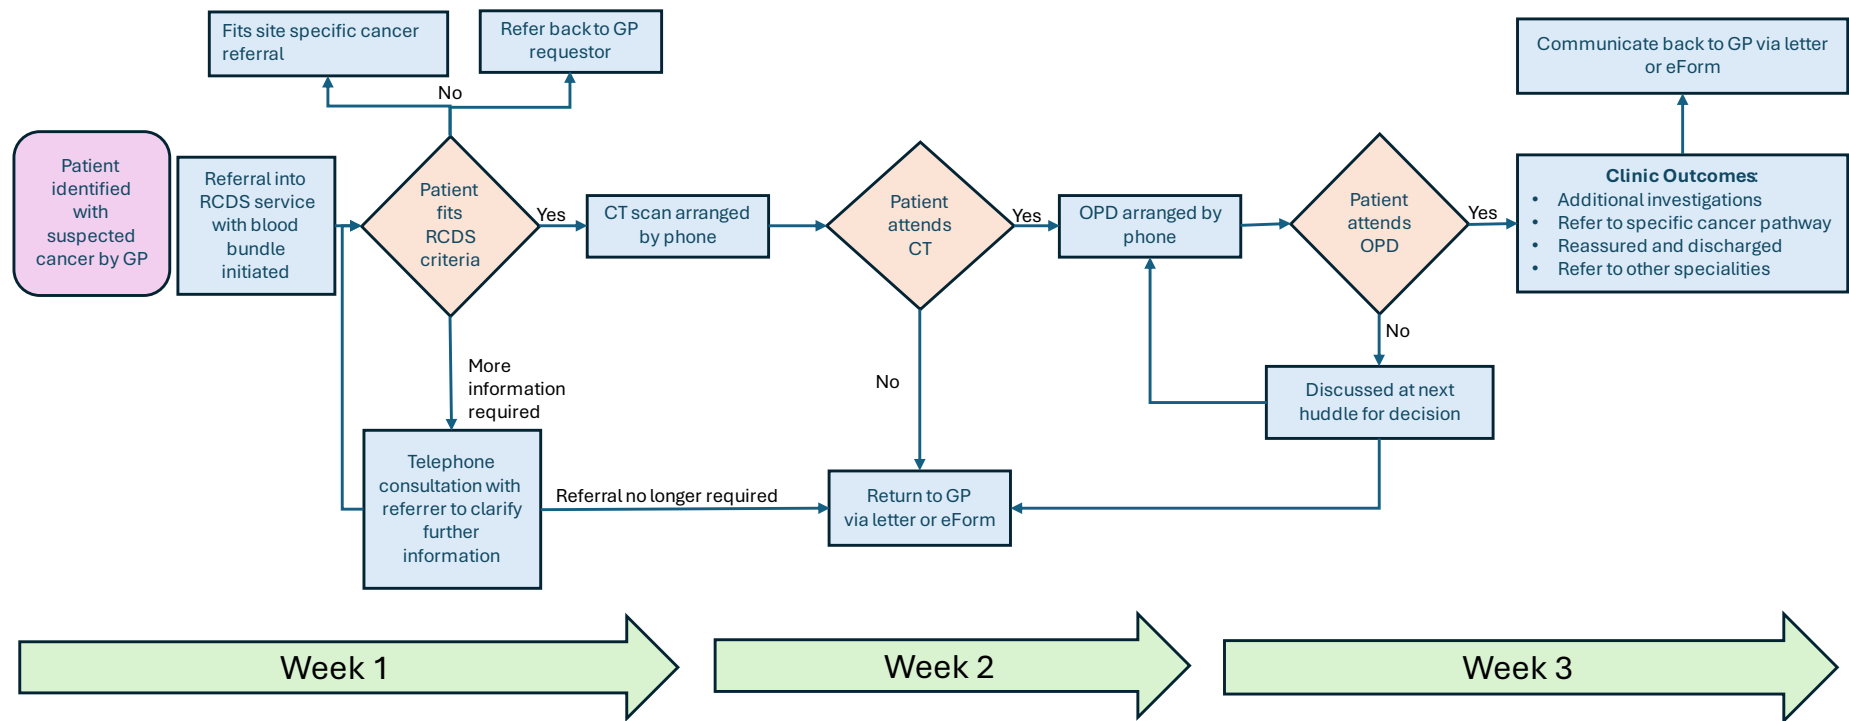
Fits site specific cancer referral

Refer back to GP requestor

No

Patient identified with suspected cancer by GP

Referral into RCDS service with blood bundle initiated

Patient fits RCDS criteria

Yes

CT scan arranged by phone

Patient attends CT

Yes

OPD arranged by phone

Patient attends OPD

Yes

Communicate back to GP via letter or eForm

Clinic Outcomes:
• Additional investigations
• Refer to specific cancer pathway
• Reassured and discharged
• Refer to other specialities

More information required

No

No

Discussed at next huddle for decision

Telephone consultation with referrer to clarify further information

Referral no longer required

Return to GP via letter or eForm

Week 1

Week 2

Week 3